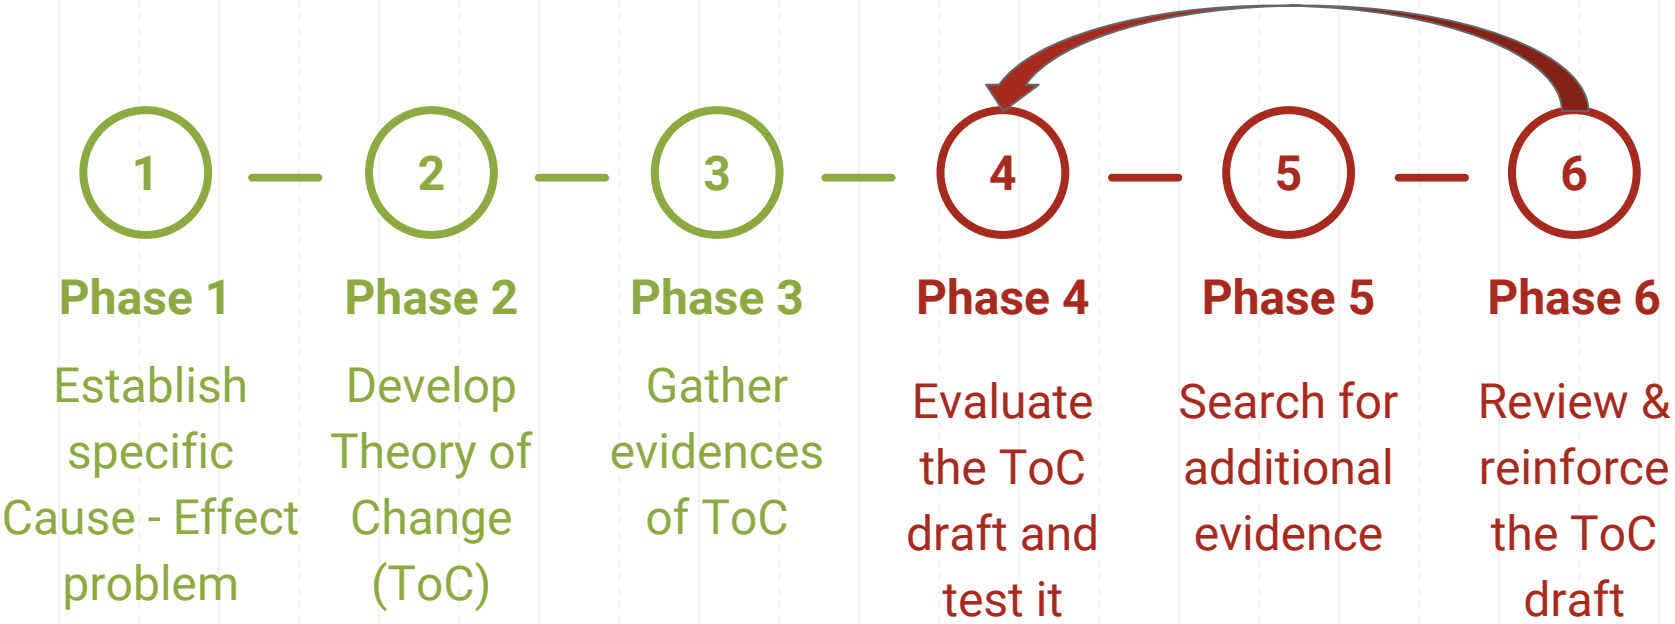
1
2
3
4
5
6

Phase 1
Establish specific Cause - Effect problem

Phase 2
Develop Theory of Change (ToC)

Phase 3
Gather evidences of ToC

Phase 4
Evaluate the ToC draft and test it

Phase 5
Search for additional evidence

Phase 6
Review & reinforce the ToC draft